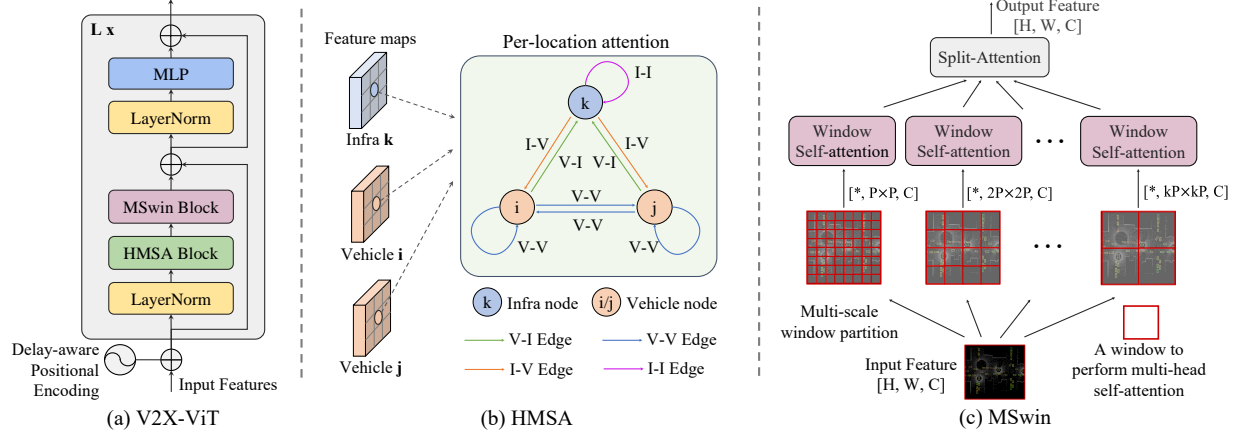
L x

MLP

LayerNorm

MSwin Block

HMSA Block

LayerNorm

Delay-aware Positional Encoding

Input Features

(a) V2X-ViT

Feature maps

Infra **k**

Vehicle **i**

Vehicle **j**

Per-location attention

k

I-I

I-V

V-I

V-I

I-V

i

j

V-V

V-V

V-V

V-V

k Infra node

i/j Vehicle node

V-I Edge

V-V Edge

I-V Edge

I-I Edge

(b) HMSA

Output Feature
[H, W, C]

Split-Attention

Window Self-attention

Window Self-attention

Window Self-attention

[*, P×P, C]

[*, 2P×2P, C]

[*, kP×kP, C]

Multi-scale window partition

Input Feature
[H, W, C]

A window to perform multi-head self-attention

(c) MSwin